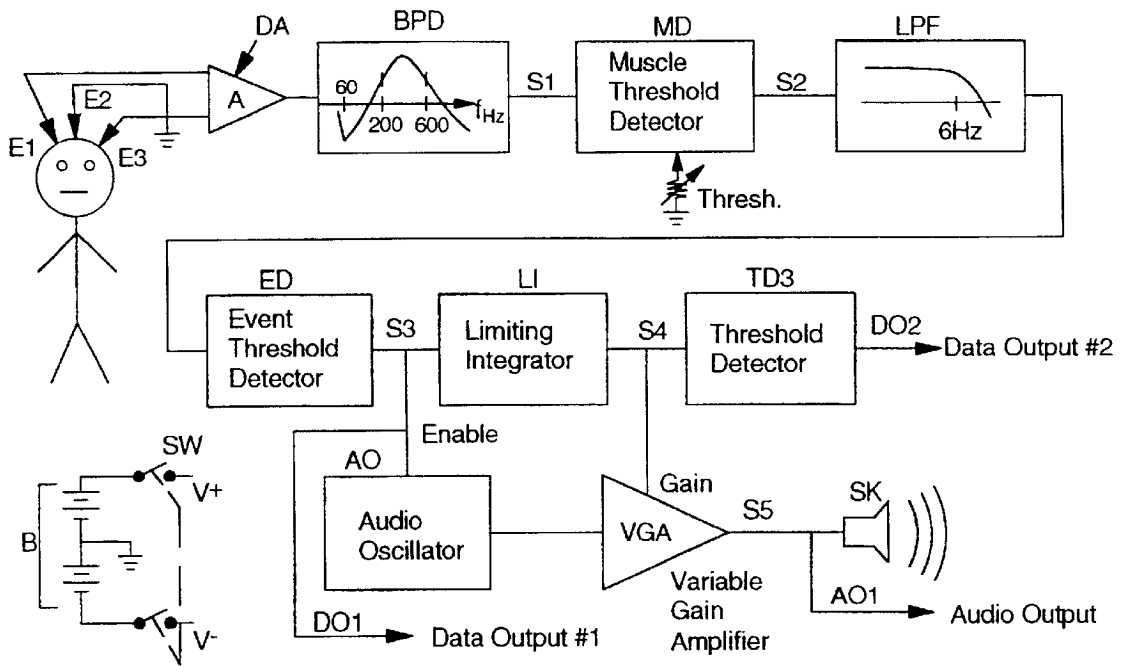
DA
BPD
MD
LPF
E2
A
60
200
600
$f_{Hz}$
S1
Muscle Threshold Detector
S2
6Hz
E1
E3
Thresh.
ED
LI
TD3
Event Threshold Detector
S3
Limiting Integrator
S4
Threshold Detector
DO2
Data Output #2
SW
Enable
AO
V+
Gain
S5
SK
B
Audio Oscillator
VGA
Variable Gain Amplifier
AO1
Audio Output
V-
DO1
Data Output #1